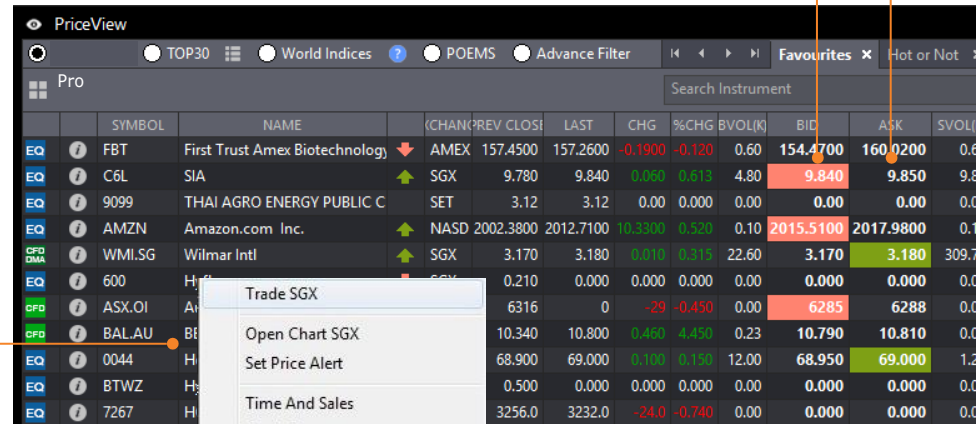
PriceView

TOP30 World Indices ? POEMS Advance Filter Favourites × Hot or Not

Pro

Search Instrument

| | | SYMBOL | NAME | | (CHANG | PREV CLOSE | LAST | CHG | %CHG | BVOL(K) | BID | ASK | SVOL( |
|---|---|---|---|---|---|---|---|---|---|---|---|---|---|
| EQ | i | FBT | First Trust Amex Biotechnology | | AMEX | 157.4500 | 157.2600 | -0.1900 | -0.120 | 0.60 | 154.4700 | 160.0200 | 0.6 |
| EQ | i | C6L | SIA | | SGX | 9.780 | 9.840 | 0.060 | 0.613 | 4.80 | 9.840 | 9.850 | 9.8 |
| EQ | i | 9099 | THAI AGRO ENERGY PUBLIC C | | SET | 3.12 | 3.12 | 0.00 | 0.000 | 0.00 | 0.00 | 0.00 | 0.0 |
| EQ | i | AMZN | Amazon.com Inc. | | NASD | 2002.3800 | 2012.7100 | 10.3300 | 0.520 | 0.10 | 2015.5100 | 2017.9800 | 0.1 |
| CFD DMA | i | WMI.SG | Wilmar Intl | | SGX | 3.170 | 3.180 | 0.010 | 0.315 | 22.60 | 3.170 | 3.180 | 309.7 |
| EQ | i | 600 | Hy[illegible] | | SGX | 0.210 | 0.000 | 0.000 | 0.000 | 0.00 | 0.000 | 0.000 | 0.0 |
| CFD | i | ASX.OI | A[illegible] | | | 6316 | 0 | -29 | -0.450 | 0.00 | 6285 | 6288 | 0.0 |
| CFD | i | BAL.AU | BE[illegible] | | | 10.340 | 10.800 | 0.460 | 4.450 | 0.23 | 10.790 | 10.810 | 0.0 |
| EQ | i | 0044 | H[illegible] | | | 68.900 | 69.000 | 0.100 | 0.150 | 12.00 | 68.950 | 69.000 | 1.2 |
| EQ | i | BTWZ | H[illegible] | | | 0.500 | 0.000 | 0.000 | 0.000 | 0.00 | 0.000 | 0.000 | 0.0 |
| EQ | i | 7267 | H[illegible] | | | 3256.0 | 3232.0 | -24.0 | -0.740 | 0.00 | 0.000 | 0.000 | 0.0 |

Trade SGX
Open Chart SGX
Set Price Alert
Time And Sales